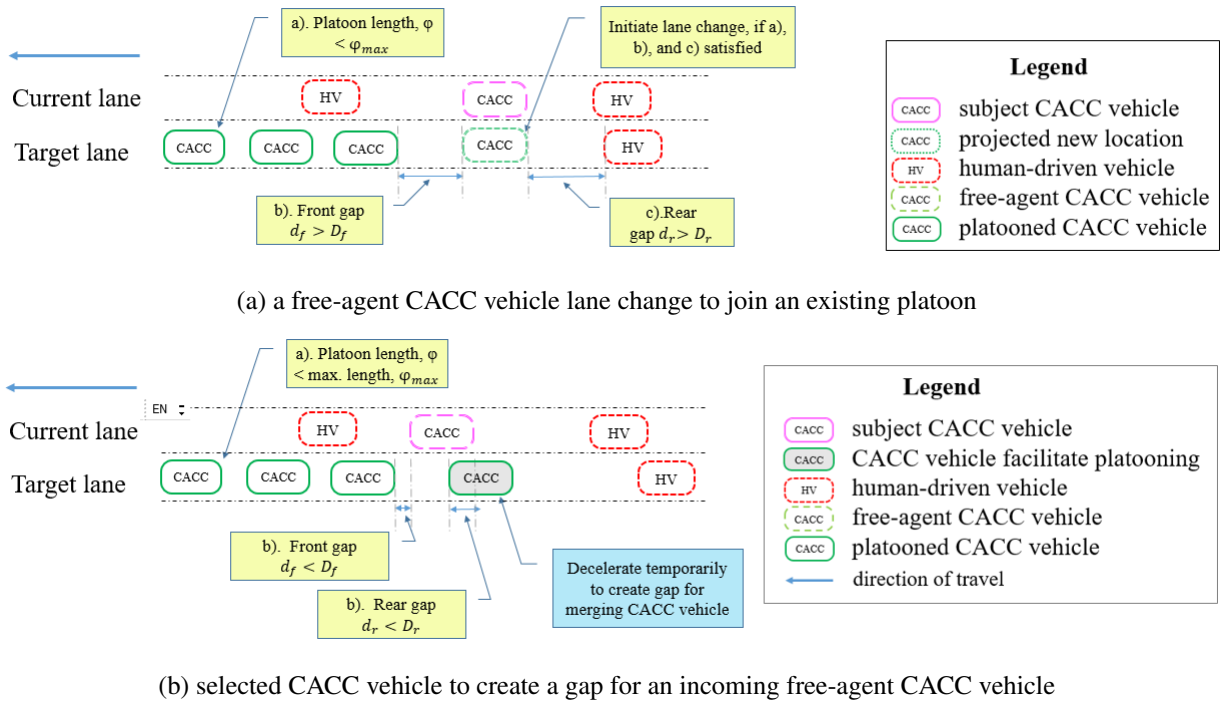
a). Platoon length, φ $< \varphi_{max}$

Initiate lane change, if a), b), and c) satisfied

Current lane

Target lane

HV

CACC

HV

CACC

CACC

CACC

CACC

HV

b). Front gap $d_f > D_f$

c).Rear gap $d_r > D_r$

Legend

CACC subject CACC vehicle

CACC projected new location

HV human-driven vehicle

CACC free-agent CACC vehicle

CACC platooned CACC vehicle

(a) a free-agent CACC vehicle lane change to join an existing platoon

a). Platoon length, φ < max. length, $\varphi_{max}$

EN

Current lane

Target lane

HV

CACC

HV

CACC

CACC

CACC

CACC

HV

b). Front gap $d_f < D_f$

b). Rear gap $d_r < D_r$

Decelerate temporarily to create gap for merging CACC vehicle

Legend

CACC subject CACC vehicle

CACC CACC vehicle facilitate platooning

HV human-driven vehicle

CACC free-agent CACC vehicle

CACC platooned CACC vehicle

direction of travel

(b) selected CACC vehicle to create a gap for an incoming free-agent CACC vehicle